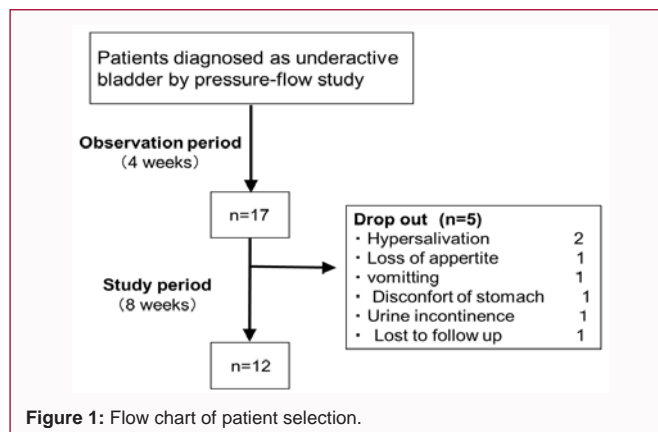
Patients diagnosed as underactive bladder by pressure-flow study

Observation period
(4 weeks)

n=17

Drop out (n=5)
・Hypersalivation 2
・Loss of appertite 1
・vomitting 1
・ Disconfort of stomach 1
・Urine incontinence 1
・ Lost to follow up 1

Study period
(8 weeks)

n=12

Figure 1: Flow chart of patient selection.